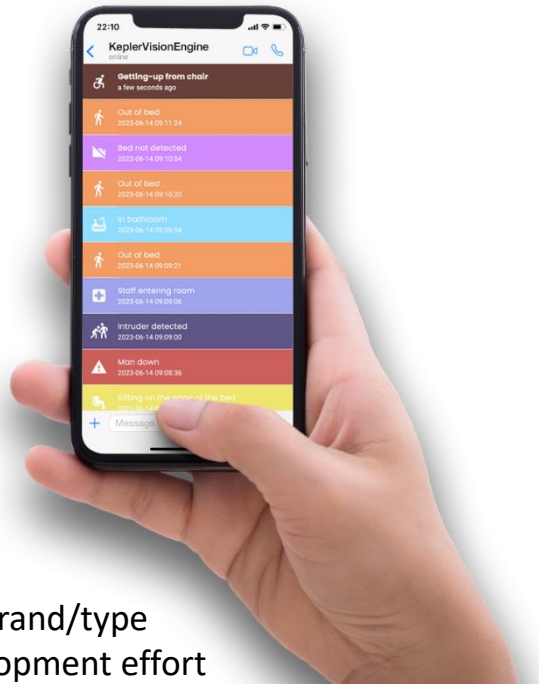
22:10

KeplerVisionEngine
online

Getting-up from chair
a few seconds ago

Out of bed
2023-06-14 09:11:24

Bed not detected
2023-06-14 09:10:54

Out of bed
2023-06-14 09:10:20

In bathroom
2023-06-14 09:09:54

Out of bed
2023-06-14 09:09:21

Staff entering room
2023-06-14 09:09:06

Intruder detected
2023-06-14 09:09:00

Man down
2023-06-14 09:08:36

Sitting on the edge of the bed
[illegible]

+ Message

rand/type
opment effort